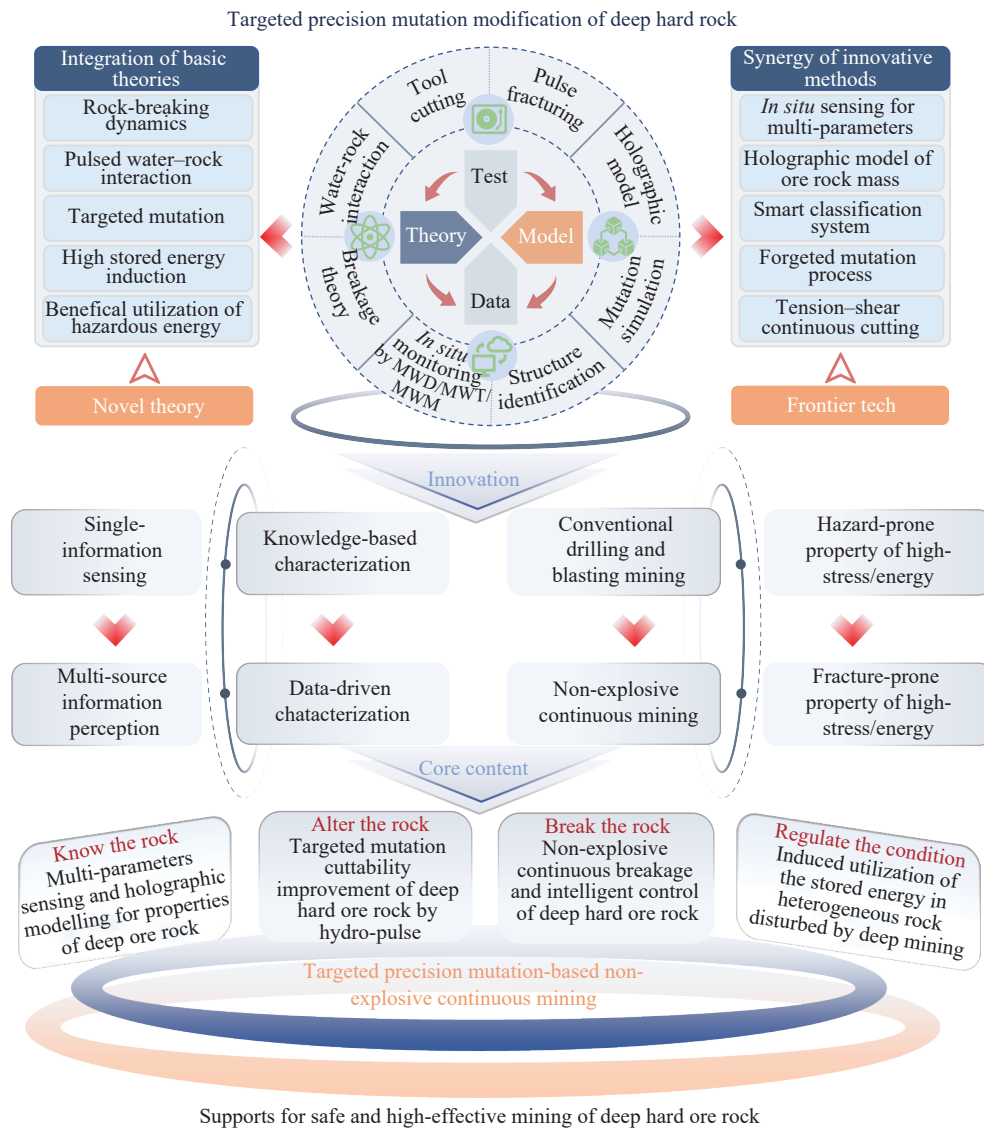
Targeted precision mutation modification of deep hard rock

Integration of basic theories

Rock-breaking dynamics

Pulsed water–rock interaction

Targeted mutation

High stored energy induction

Benefical utilization of hazardous energy

Novel theory

Tool cutting

Pulse fracturing

Holographic model

Mutation simulation

Structure identification

*In situ* monitoring by MWD/MWT/MWM

Breakage theory

Water-rock interaction

Test

Theory

Model

Data

Synergy of innovative methods

*In situ* sensing for multi-parameters

Holographic model of ore rock mass

Smart classification system

Forgeted mutation process

Tension–shear continuous cutting

Frontier tech

Innovation

Single-information sensing

Multi-source information perception

Knowledge-based characterization

Data-driven chatacterization

Conventional drilling and blasting mining

Non-explosive continuous mining

Hazard-prone property of high-stress/energy

Fracture-prone property of high-stress/energy

Core content

Know the rock
Multi-parameters sensing and holographic modelling for properties of deep ore rock

Alter the rock
Targeted mutation cuttability improvement of deep hard ore rock by hydro-pulse

Break the rock
Non-explosive continuous breakage and intelligent control of deep hard ore rock

Regulate the condition
Induced utilization of the stored energy in heterogeneous rock disturbed by deep mining

Targeted precision mutation-based non-explosive continuous mining

Supports for safe and high-effective mining of deep hard ore rock